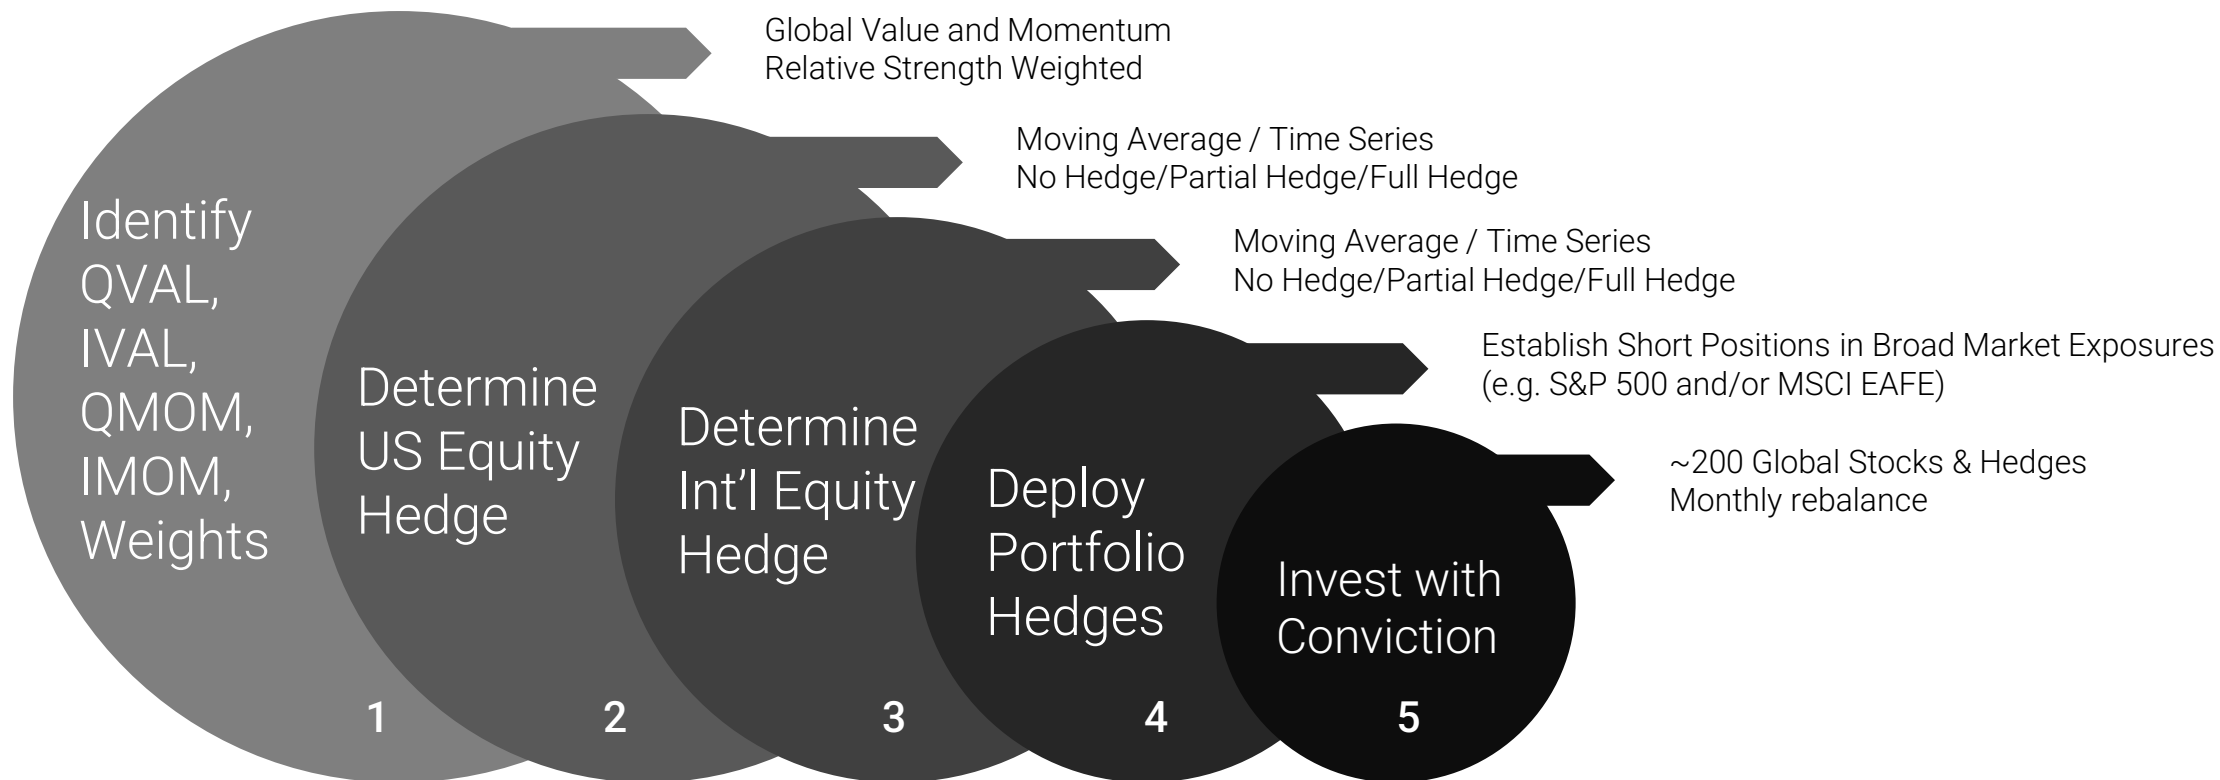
Global Value and Momentum
Relative Strength Weighted

Moving Average / Time Series
No Hedge/Partial Hedge/Full Hedge

Moving Average / Time Series
No Hedge/Partial Hedge/Full Hedge

Establish Short Positions in Broad Market Exposures
(e.g. S&P 500 and/or MSCI EAFE)

~200 Global Stocks & Hedges
Monthly rebalance

Identify QVAL, IVAL, QMOM, IMOM, Weights

1

Determine US Equity Hedge

2

Determine Int'l Equity Hedge

3

Deploy Portfolio Hedges

4

Invest with Conviction

5